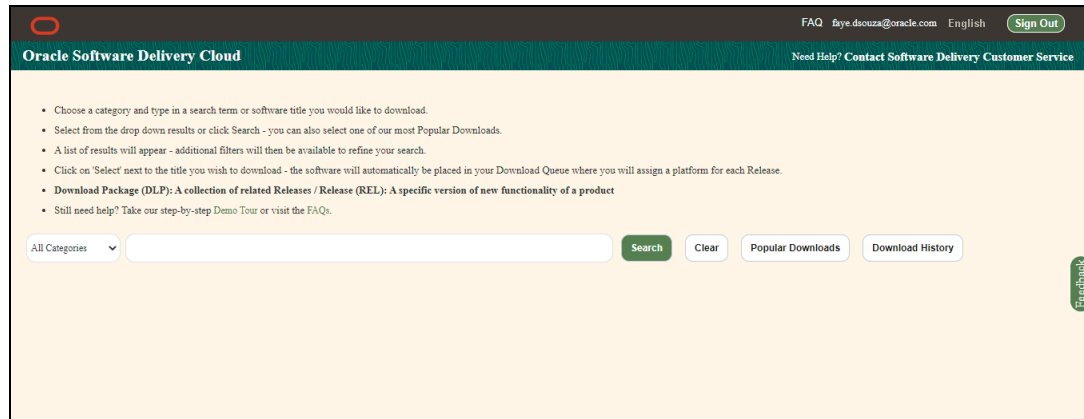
FAQ faye.dsouza@oracle.com English Sign Out

Oracle Software Delivery Cloud

Need Help? Contact Software Delivery Customer Service

- Choose a category and type in a search term or software title you would like to download.
- Select from the drop down results or click Search - you can also select one of our most Popular Downloads.
- A list of results will appear - additional filters will then be available to refine your search.
- Click on 'Select' next to the title you wish to download - the software will automatically be placed in your Download Queue where you will assign a platform for each Release.
- **Download Package (DLP): A collection of related Releases / Release (REL): A specific version of new functionality of a product**
- Still need help? Take our step-by-step Demo Tour or visit the FAQs.

All Categories

Search

Clear

Popular Downloads

Download History

Feedback